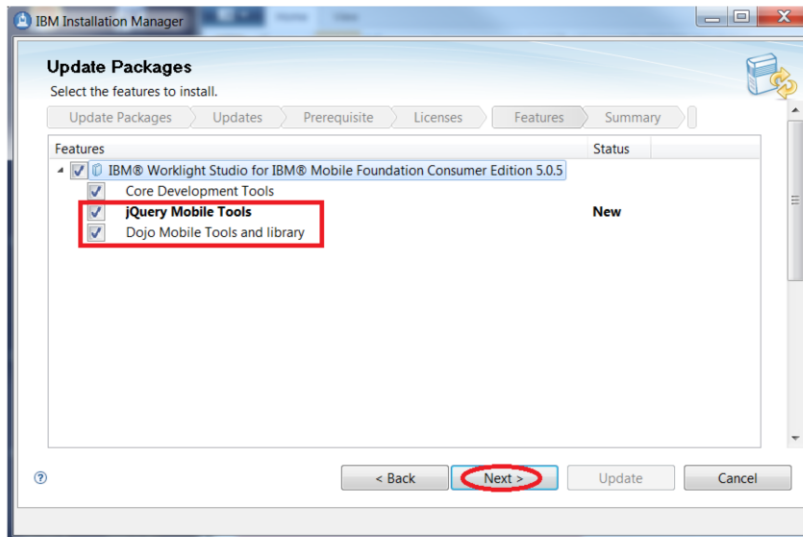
IBM Installation Manager

Update Packages
Select the features to install.

Update Packages | Updates | Prerequisite | Licenses | Features | Summary

| Features | Status |
|---|---|
| IBM® Worklight Studio for IBM® Mobile Foundation Consumer Edition 5.0.5 | |
| Core Development Tools | |
| jQuery Mobile Tools | New |
| Dojo Mobile Tools and library | |

?

< Back | Next > | Update | Cancel